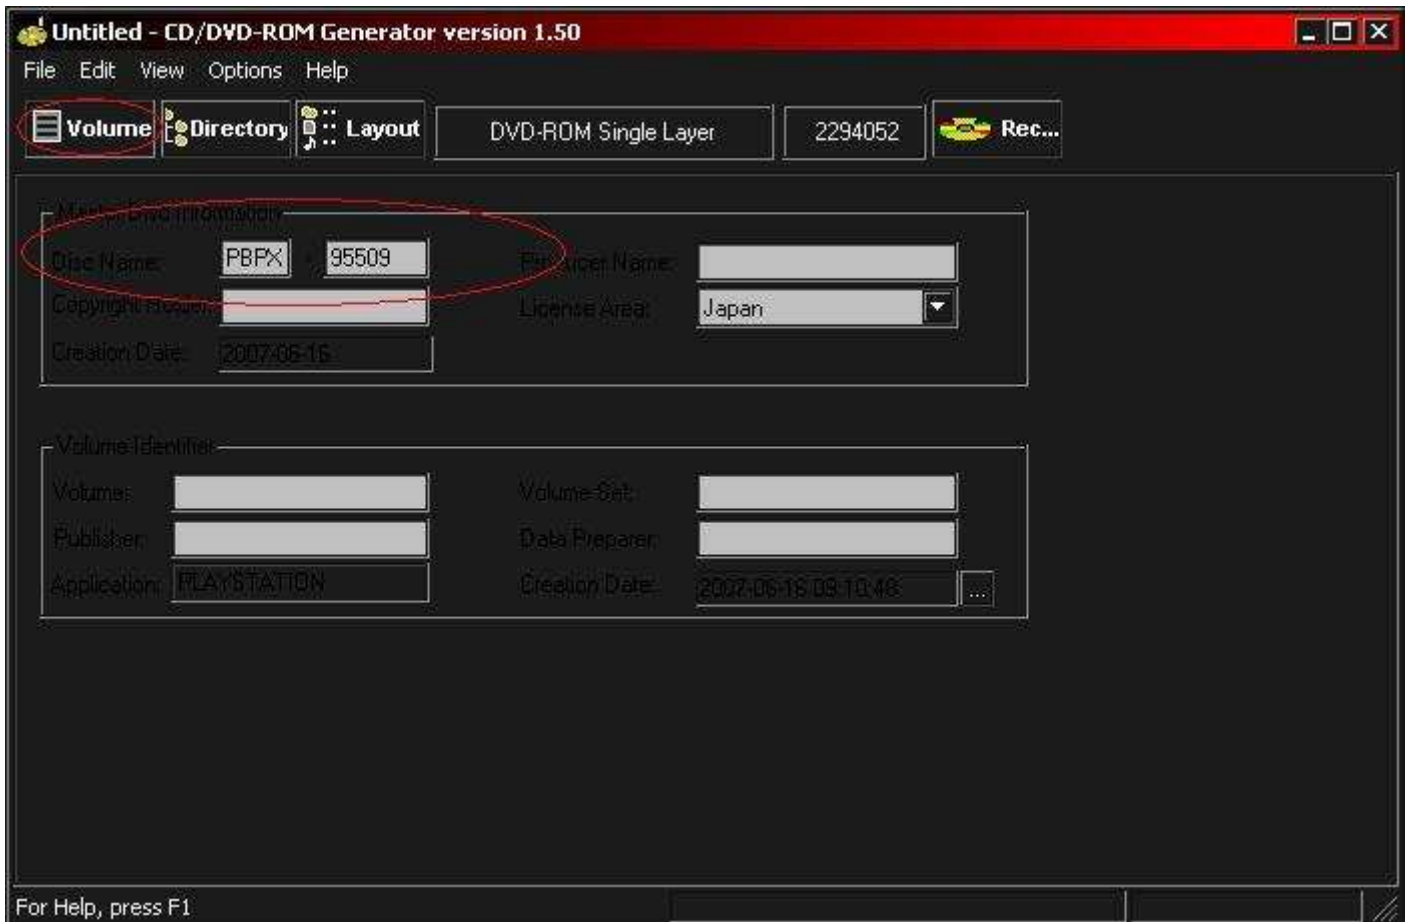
Untitled - CD/DVD-ROM Generator version 1.50

File Edit View Options Help

Volume Directory Layout DVD-ROM Single Layer 2294052 Rec...

Master Disc Information

Disc Name: PBPX - 95509

Producer Name:

Copyright Holder:

Licence Area: Japan

Creation Date: 2007-06-16

Volume Identifier

Volume:

Volume Set:

Publisher:

Data Preparer:

Application: PLAYSTATION

Creation Date: 2007-06-16 09:10:48 ...

For Help, press F1